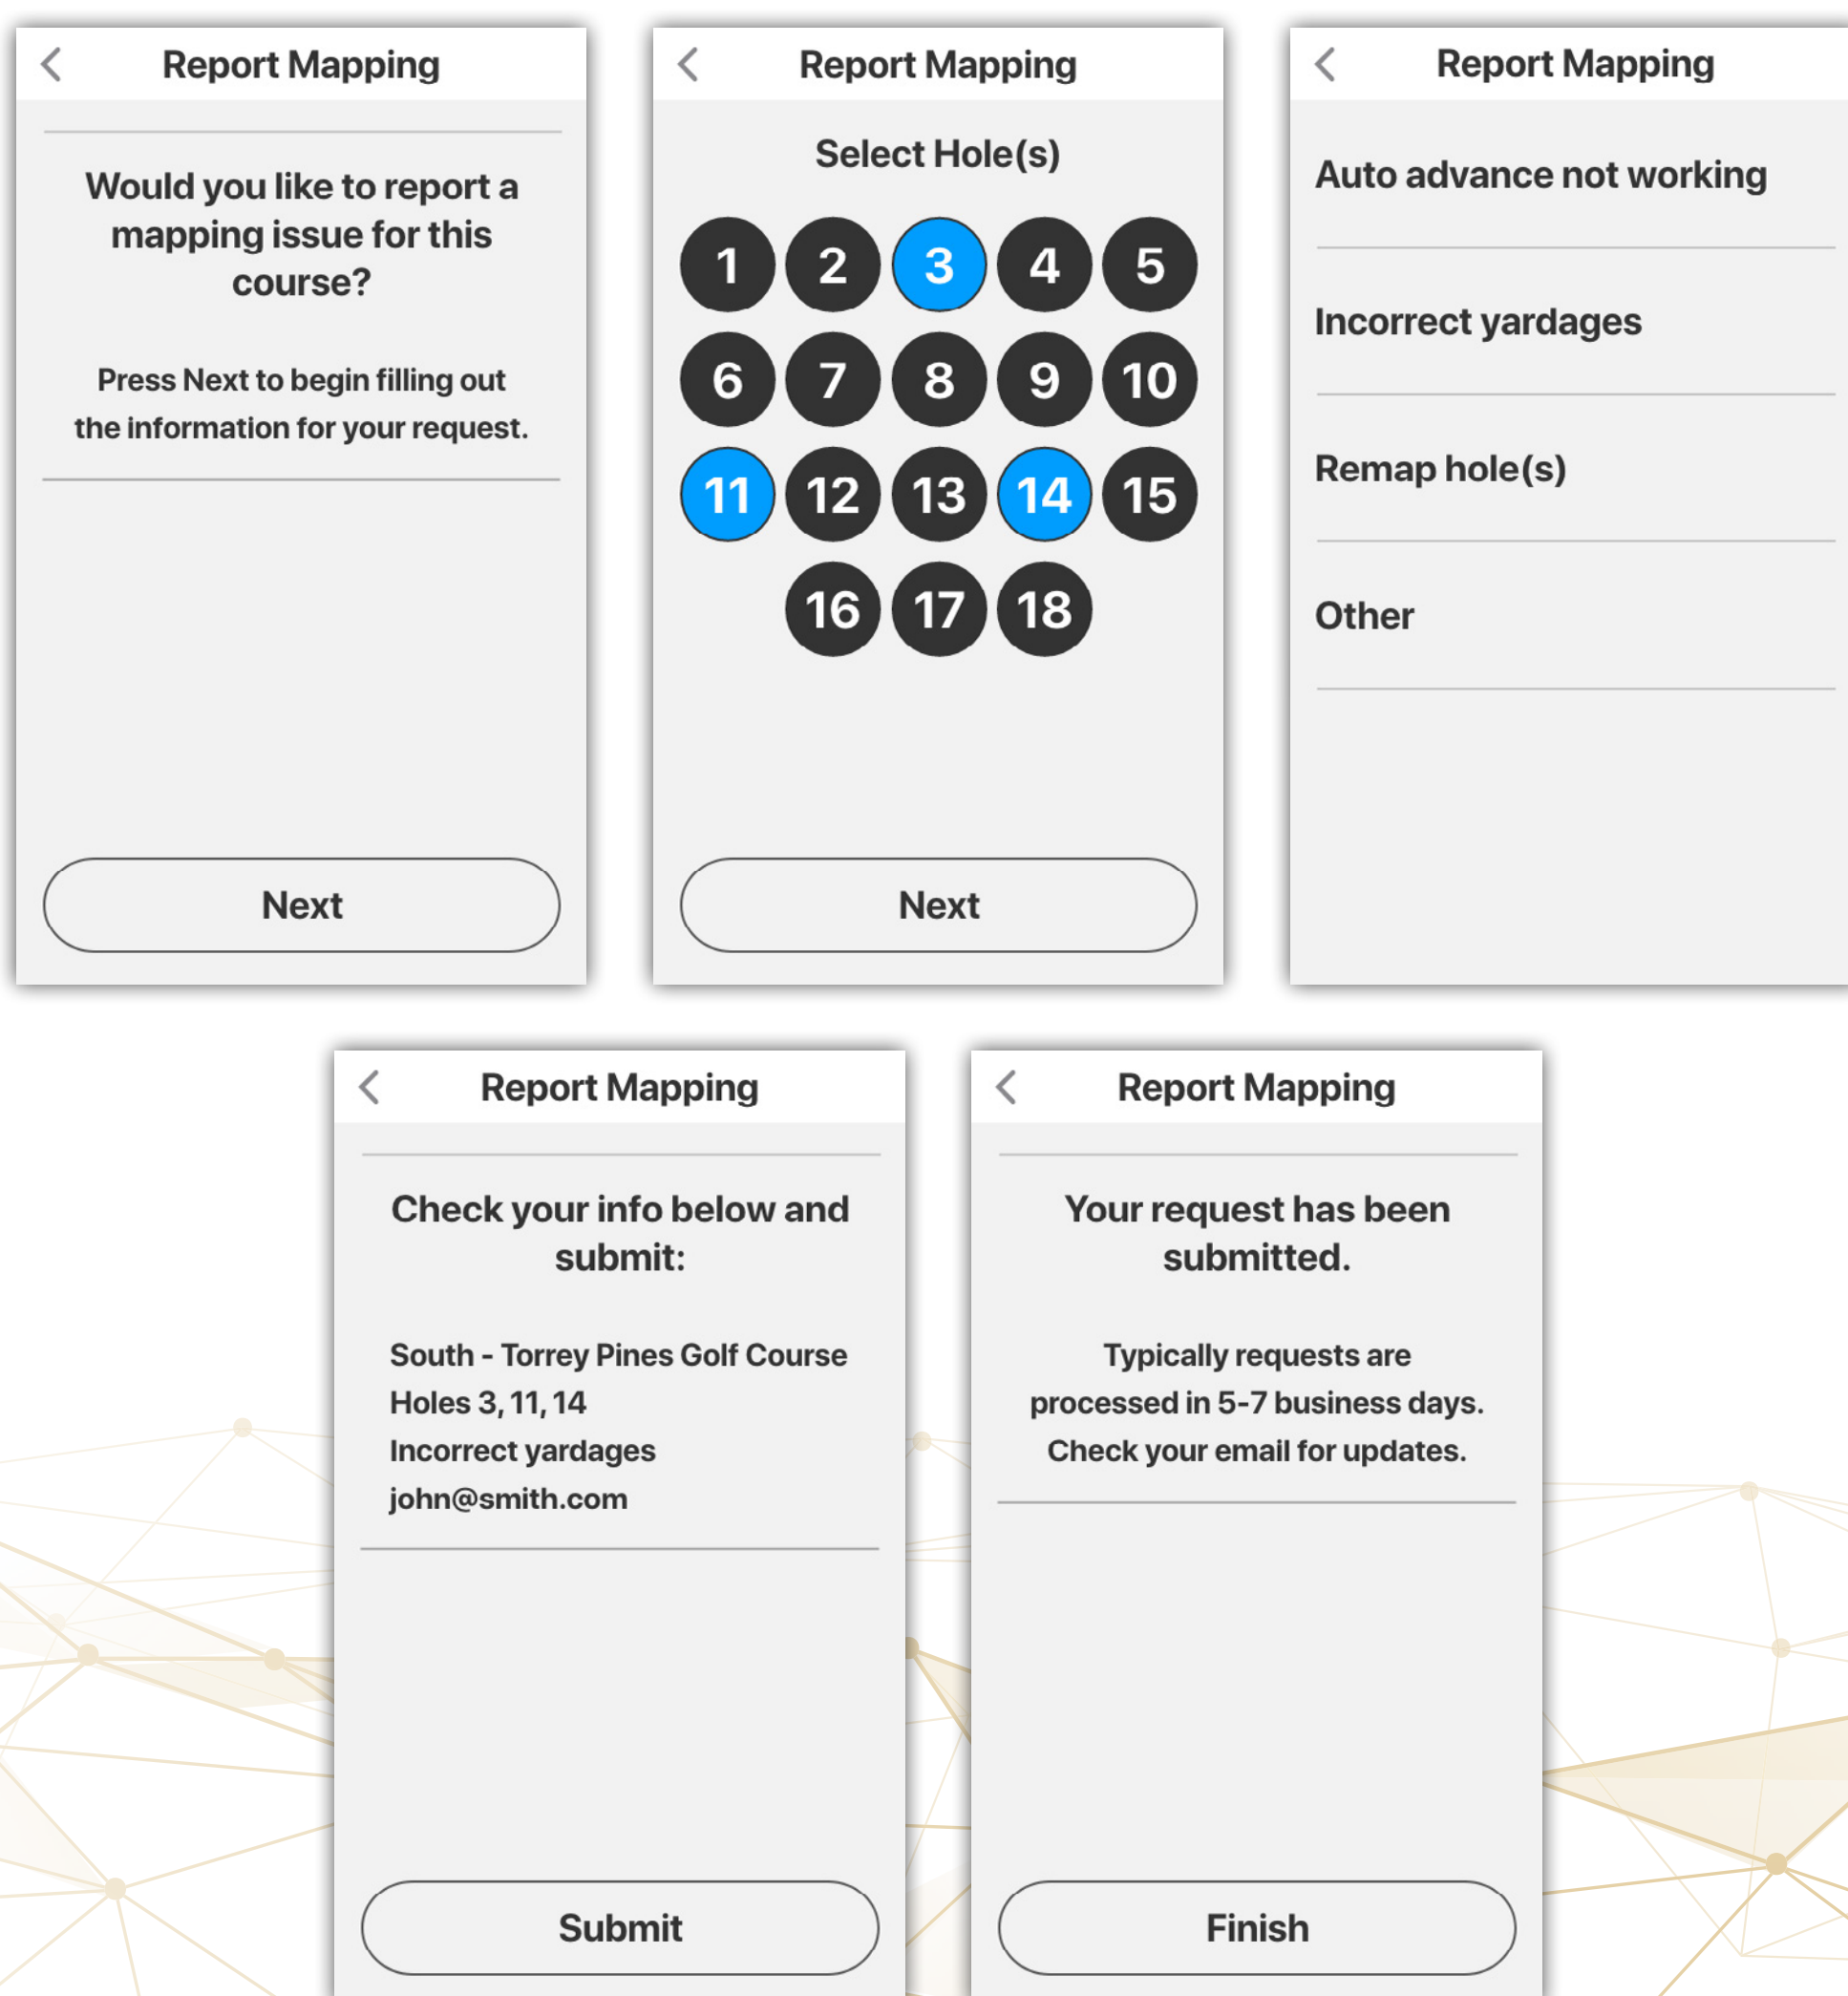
Report Mapping

Would you like to report a mapping issue for this course?

Press Next to begin filling out the information for your request.

Next

Report Mapping

Select Hole(s)

1 2 3 4 5
6 7 8 9 10
11 12 13 14 15
16 17 18

Next

Report Mapping

Auto advance not working

Incorrect yardages

Remap hole(s)

Other

Report Mapping

Check your info below and submit:

South - Torrey Pines Golf Course
Holes 3, 11, 14
Incorrect yardages
john@smith.com

Submit

Report Mapping

Your request has been submitted.

Typically requests are processed in 5-7 business days. Check your email for updates.

Finish